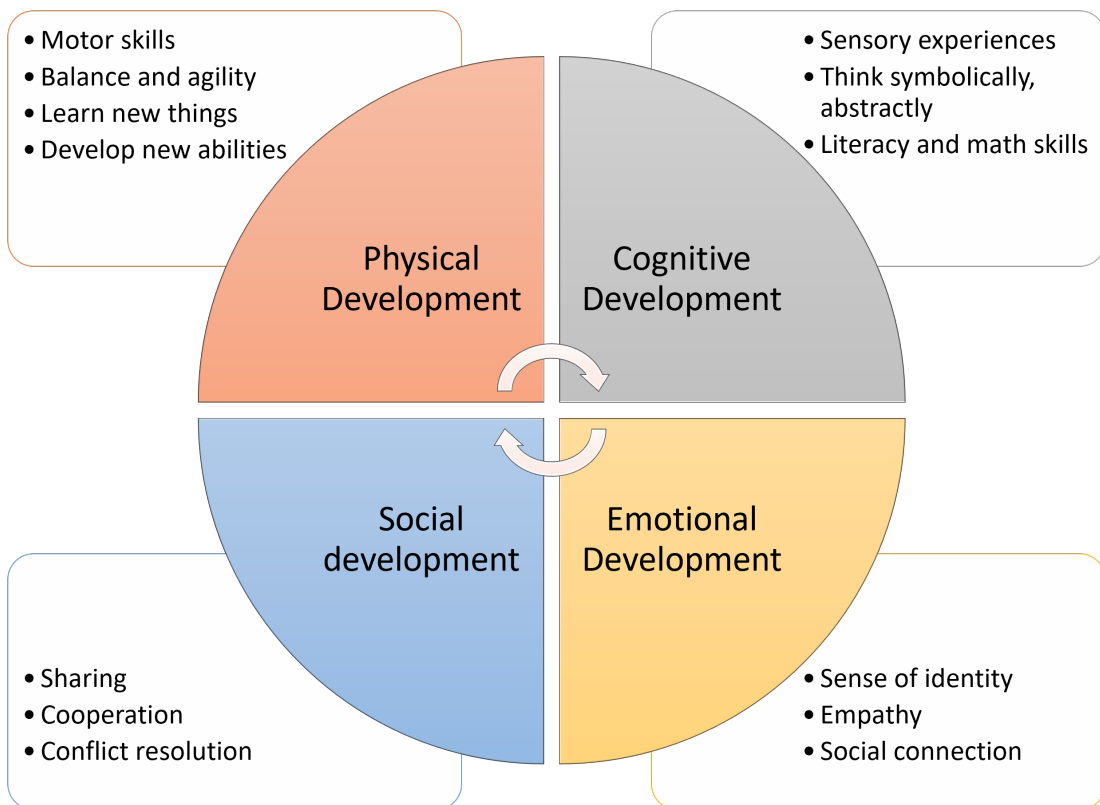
- Motor skills
- Balance and agility
- Learn new things
- Develop new abilities

- Sensory experiences
- Think symbolically, abstractly
- Literacy and math skills

Physical Development

Cognitive Development

Social development

Emotional Development

- Sharing
- Cooperation
- Conflict resolution

- Sense of identity
- Empathy
- Social connection